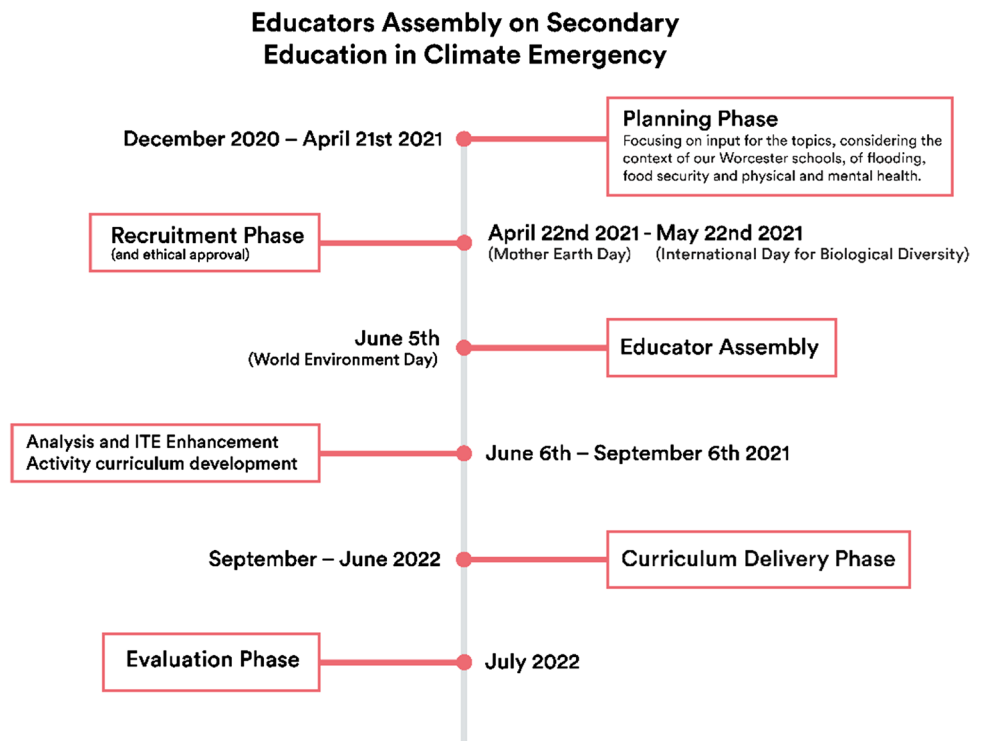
Educators Assembly on Secondary Education in Climate Emergency

December 2020 – April 21st 2021

Planning Phase
Focusing on input for the topics, considering the context of our Worcester schools, of flooding, food security and physical and mental health.

Recruitment Phase
(and ethical approval)

April 22nd 2021 - May 22nd 2021
(Mother Earth Day) (International Day for Biological Diversity)

June 5th
(World Environment Day)

Educator Assembly

Analysis and ITE Enhancement Activity curriculum development

June 6th – September 6th 2021

September – June 2022

Curriculum Delivery Phase

Evaluation Phase

July 2022